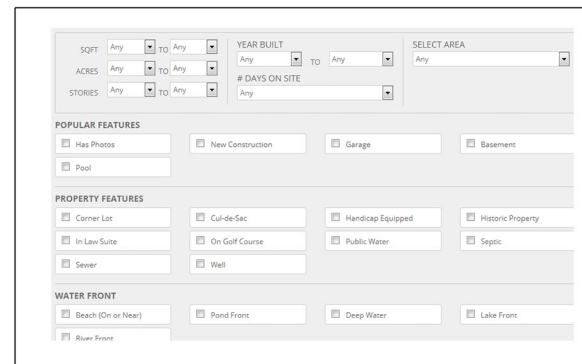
SQFT Any TO Any
ACRES Any TO Any
STORIES Any TO Any

YEAR BUILT
Any TO Any
# DAYS ON SITE
Any

SELECT AREA
Any

POPULAR FEATURES
Has Photos
New Construction
Garage
Basement
Pool

PROPERTY FEATURES
Corner Lot
Cul-de-Sac
Handicap Equipped
Historic Property
In Law Suite
On Golf Course
Public Water
Septic
Sewer
Well

WATER FRONT
Beach (On or Near)
Pond Front
Deep Water
Lake Front
River Front